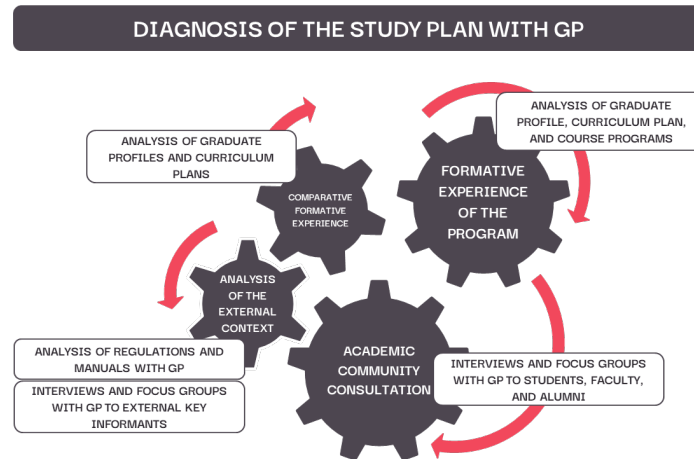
DIAGNOSIS OF THE STUDY PLAN WITH GP

ANALYSIS OF GRADUATE PROFILES AND CURRICULUM PLANS

COMPARATIVE FORMATIVE EXPERIENCE

ANALYSIS OF GRADUATE PROFILE, CURRICULUM PLAN, AND COURSE PROGRAMS

FORMATIVE EXPERIENCE OF THE PROGRAM

ANALYSIS OF THE EXTERNAL CONTEXT

ANALYSIS OF REGULATIONS AND MANUALS WITH GP

INTERVIEWS AND FOCUS GROUPS WITH GP TO EXTERNAL KEY INFORMANTS

ACADEMIC COMMUNITY CONSULTATION

INTERVIEWS AND FOCUS GROUPS WITH GP TO STUDENTS, FACULTY, AND ALUMNI